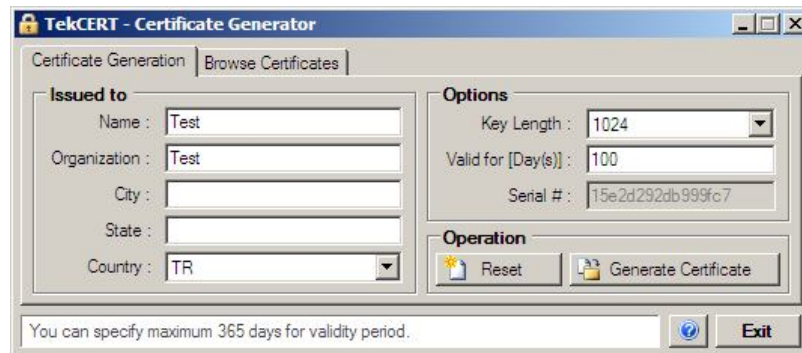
TekCERT - Certificate Generator

Certificate Generation | Browse Certificates

Issued to
Name : Test
Organization : Test
City :
State :
Country : TR

Options
Key Length : 1024
Valid for [Day(s)] : 100
Serial # : 15e2d292db999fc7

Operation
Reset
Generate Certificate

You can specify maximum 365 days for validity period.
Exit